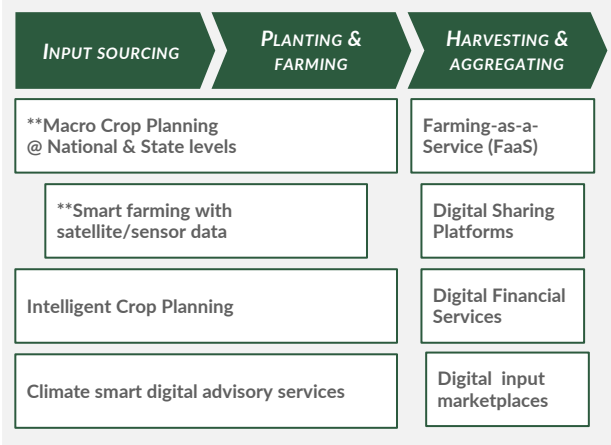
INPUT SOURCING

PLANTING & FARMING

HARVESTING & AGGREGATING

**Macro Crop Planning @ National & State levels

Farming-as-a-Service (FaaS)

**Smart farming with satellite/sensor data

Digital Sharing Platforms

Intelligent Crop Planning

Digital Financial Services

Climate smart digital advisory services

Digital input marketplaces